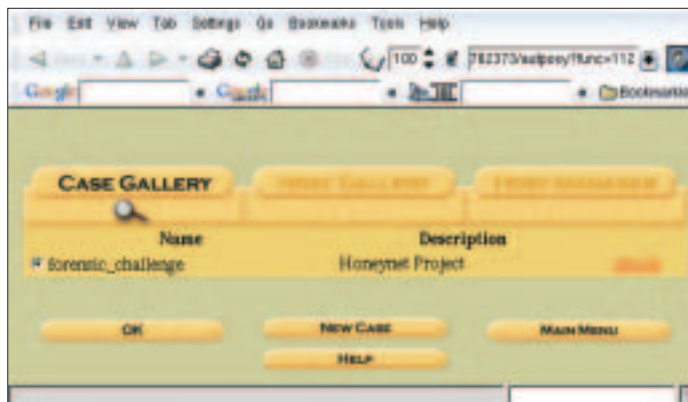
File Edit View Tab Settings Go Bookmarks Tools Help

100 782373/autopsy?func=112

Google Google Bookmarks

CASE GALLERY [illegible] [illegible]

Name Description

forensic_challenge Honeynet Project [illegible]

OK NEW CASE MAIN MENU

HELP